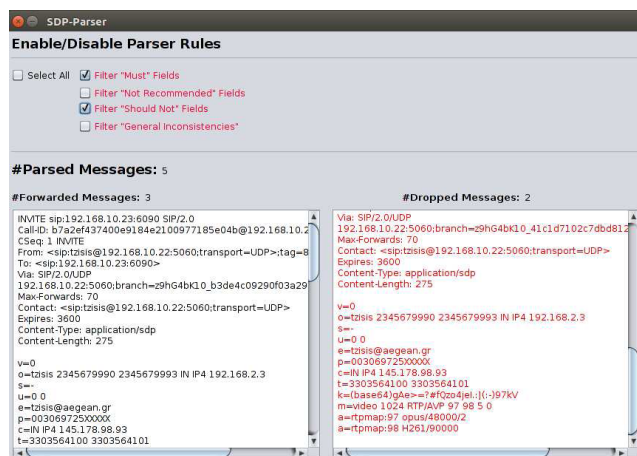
SDP-Parser

Enable/Disable Parser Rules

Select All
Filter "Must" Fields
Filter "Not Recommended" Fields
Filter "Should Not" Fields
Filter "General Inconsistencies"

#Parsed Messages: 5

#Forwarded Messages: 3

INVITE sip:192.168.10.23:6090 SIP/2.0
Call-ID: b7a2ef437400e9184e2100977185e04b@192.168.10.2
CSeq: 1 INVITE
From: <sip:tzisis@192.168.10.22:5060;transport=UDP>;tag=8
To: <sip:192.168.10.23:6090>
Via: SIP/2.0/UDP
192.168.10.22:5060;branch=z9hG4bK10_b3de4c09290f03a29
Max-Forwards: 70
Contact: <sip:tzisis@192.168.10.22:5060;transport=UDP>
Expires: 3600
Content-Type: application/sdp
Content-Length: 275

v=0
o=tzisis 2345679990 2345679993 IN IP4 192.168.2.3
s=-
u=0 0
e=tzisis@aegean.gr
p=003069725XXXXX
c=IN IP4 145.178.98.93
t=3303564100 3303564101

#Dropped Messages: 2

Via: SIP/2.0/UDP
192.168.10.22:5060;branch=z9hG4bK10_41c1d7102c7dbd812
Max-Forwards: 70
Contact: <sip:tzisis@192.168.10.22:5060;transport=UDP>
Expires: 3600
Content-Type: application/sdp
Content-Length: 275

v=0
o=tzisis 2345679990 2345679993 IN IP4 192.168.2.3
s=-
u=0 0
e=tzisis@aegean.gr
p=003069725XXXXX
c=IN IP4 145.178.98.93
t=3303564100 3303564101
k=(base64)gAe>=?#fQzo4jel.:|(:-)97kV
m=video 1024 RTP/AVP 97 98 5 0
a=rtpmap:97 opus/48000/2
a=rtpmap:98 H261/90000